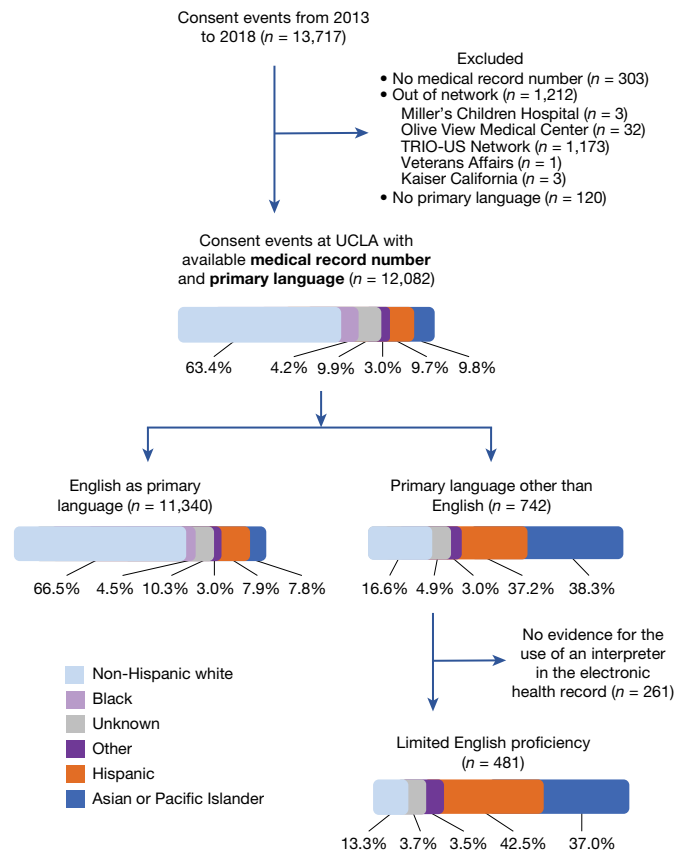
Consent events from 2013 to 2018 ($n$ = 13,717)

Excluded
• No medical record number ($n$ = 303)
• Out of network ($n$ = 1,212)
Miller's Children Hospital ($n$ = 3)
Olive View Medical Center ($n$ = 32)
TRIO-US Network ($n$ = 1,173)
Veterans Affairs ($n$ = 1)
Kaiser California ($n$ = 3)
• No primary language ($n$ = 120)

Consent events at UCLA with available **medical record number** and **primary language** ($n$ = 12,082)

63.4% 4.2% 9.9% 3.0% 9.7% 9.8%

English as primary language ($n$ = 11,340)

66.5% 4.5% 10.3% 3.0% 7.9% 7.8%

Primary language other than English ($n$ = 742)

16.6% 4.9% 3.0% 37.2% 38.3%

No evidence for the use of an interpreter in the electronic health record ($n$ = 261)

Non-Hispanic white
Black
Unknown
Other
Hispanic
Asian or Pacific Islander

Limited English proficiency ($n$ = 481)

13.3% 3.7% 3.5% 42.5% 37.0%